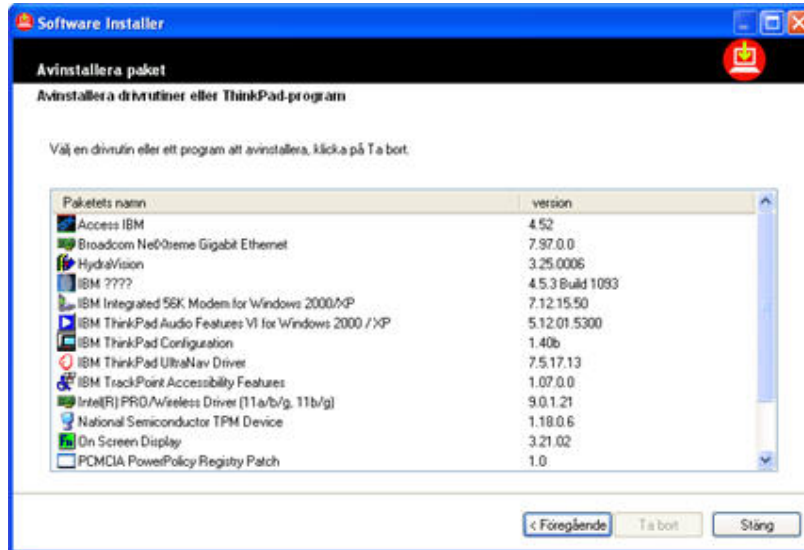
Software Installer

Avinstallera paket

Avinstallera drivrutiner eller ThinkPad-program

Välj en drivrutin eller ett program att avinstallera, klicka på Ta bort.

| Paketets namn | version |
|---|---|
| Access IBM | 4.52 |
| Broadcom NetXtreme Gigabit Ethernet | 7.97.0.0 |
| HydraVision | 3.25.0006 |
| IBM ???? | 4.5.3 Build 1093 |
| IBM Integrated 56K Modem for Windows 2000/XP | 7.12.15.50 |
| IBM ThinkPad Audio Features VI for Windows 2000 / XP | 5.12.01.5300 |
| IBM ThinkPad Configuration | 1.40b |
| IBM ThinkPad UltraNav Driver | 7.5.17.13 |
| IBM TrackPoint Accessibility Features | 1.07.0.0 |
| Intel(R) PRO/Wireless Driver (11a/b/g, 11b/g) | 9.0.1.21 |
| National Semiconductor TPM Device | 1.18.0.6 |
| On Screen Display | 3.21.02 |
| PCMCIA PowerPolicy Registry Patch | 1.0 |

< Föregående   Ta bort   Stäng